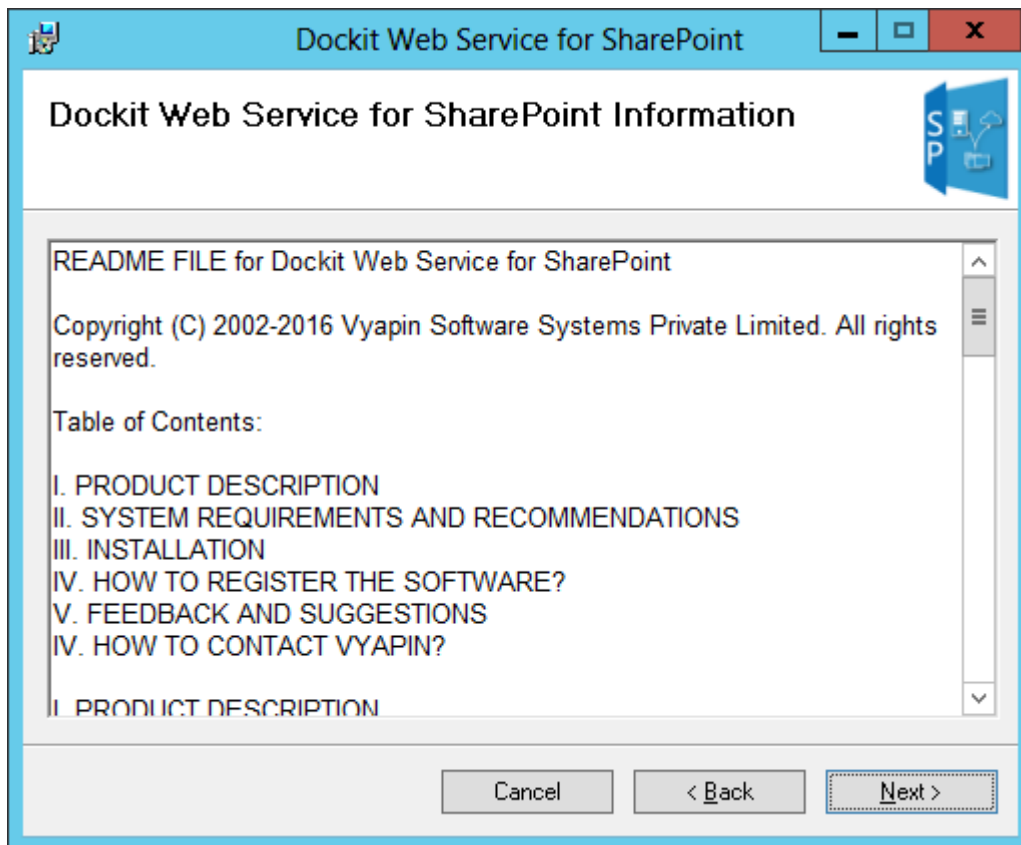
Dockit Web Service for SharePoint

Dockit Web Service for SharePoint Information

SP

README FILE for Dockit Web Service for SharePoint

Copyright (C) 2002-2016 Vyapin Software Systems Private Limited. All rights reserved.

Table of Contents:

I. PRODUCT DESCRIPTION
II. SYSTEM REQUIREMENTS AND RECOMMENDATIONS
III. INSTALLATION
IV. HOW TO REGISTER THE SOFTWARE?
V. FEEDBACK AND SUGGESTIONS
IV. HOW TO CONTACT VYAPIN?

I. PRODUCT DESCRIPTION

Cancel
< Back
Next >